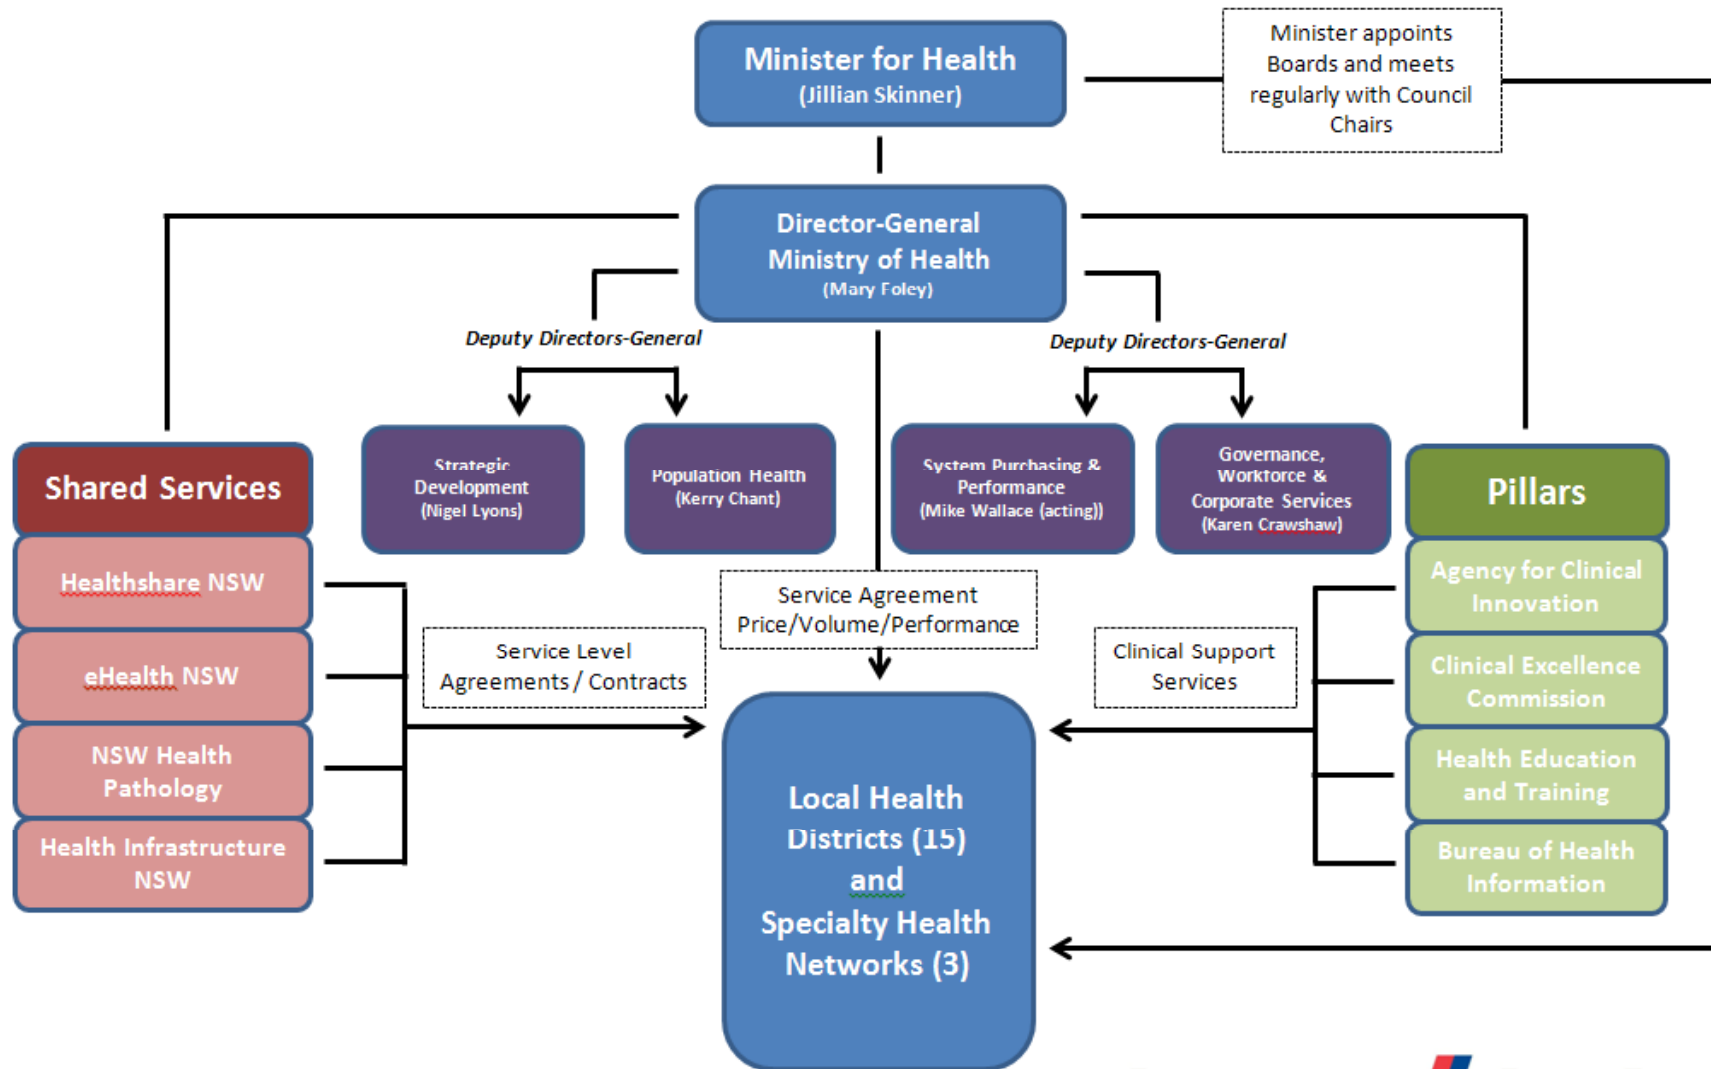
Minister for Health
(Jillian Skinner)

Minister appoints Boards and meets regularly with Council Chairs

Director-General
Ministry of Health
(Mary Foley)

Deputy Directors-General

Deputy Directors-General

Strategic Development
(Nigel Lyons)

Population Health
(Kerry Chant)

System Purchasing & Performance
(Mike Wallace (acting))

Governance, Workforce & Corporate Services
(Karen Crawshaw)

Shared Services

Healthshare NSW

eHealth NSW

NSW Health Pathology

Health Infrastructure NSW

Service Level Agreements / Contracts

Service Agreement
Price/Volume/Performance

Clinical Support Services

Pillars

Agency for Clinical Innovation

Clinical Excellence Commission

Health Education and Training

Bureau of Health Information

Local Health Districts (15)
and
Specialty Health Networks (3)